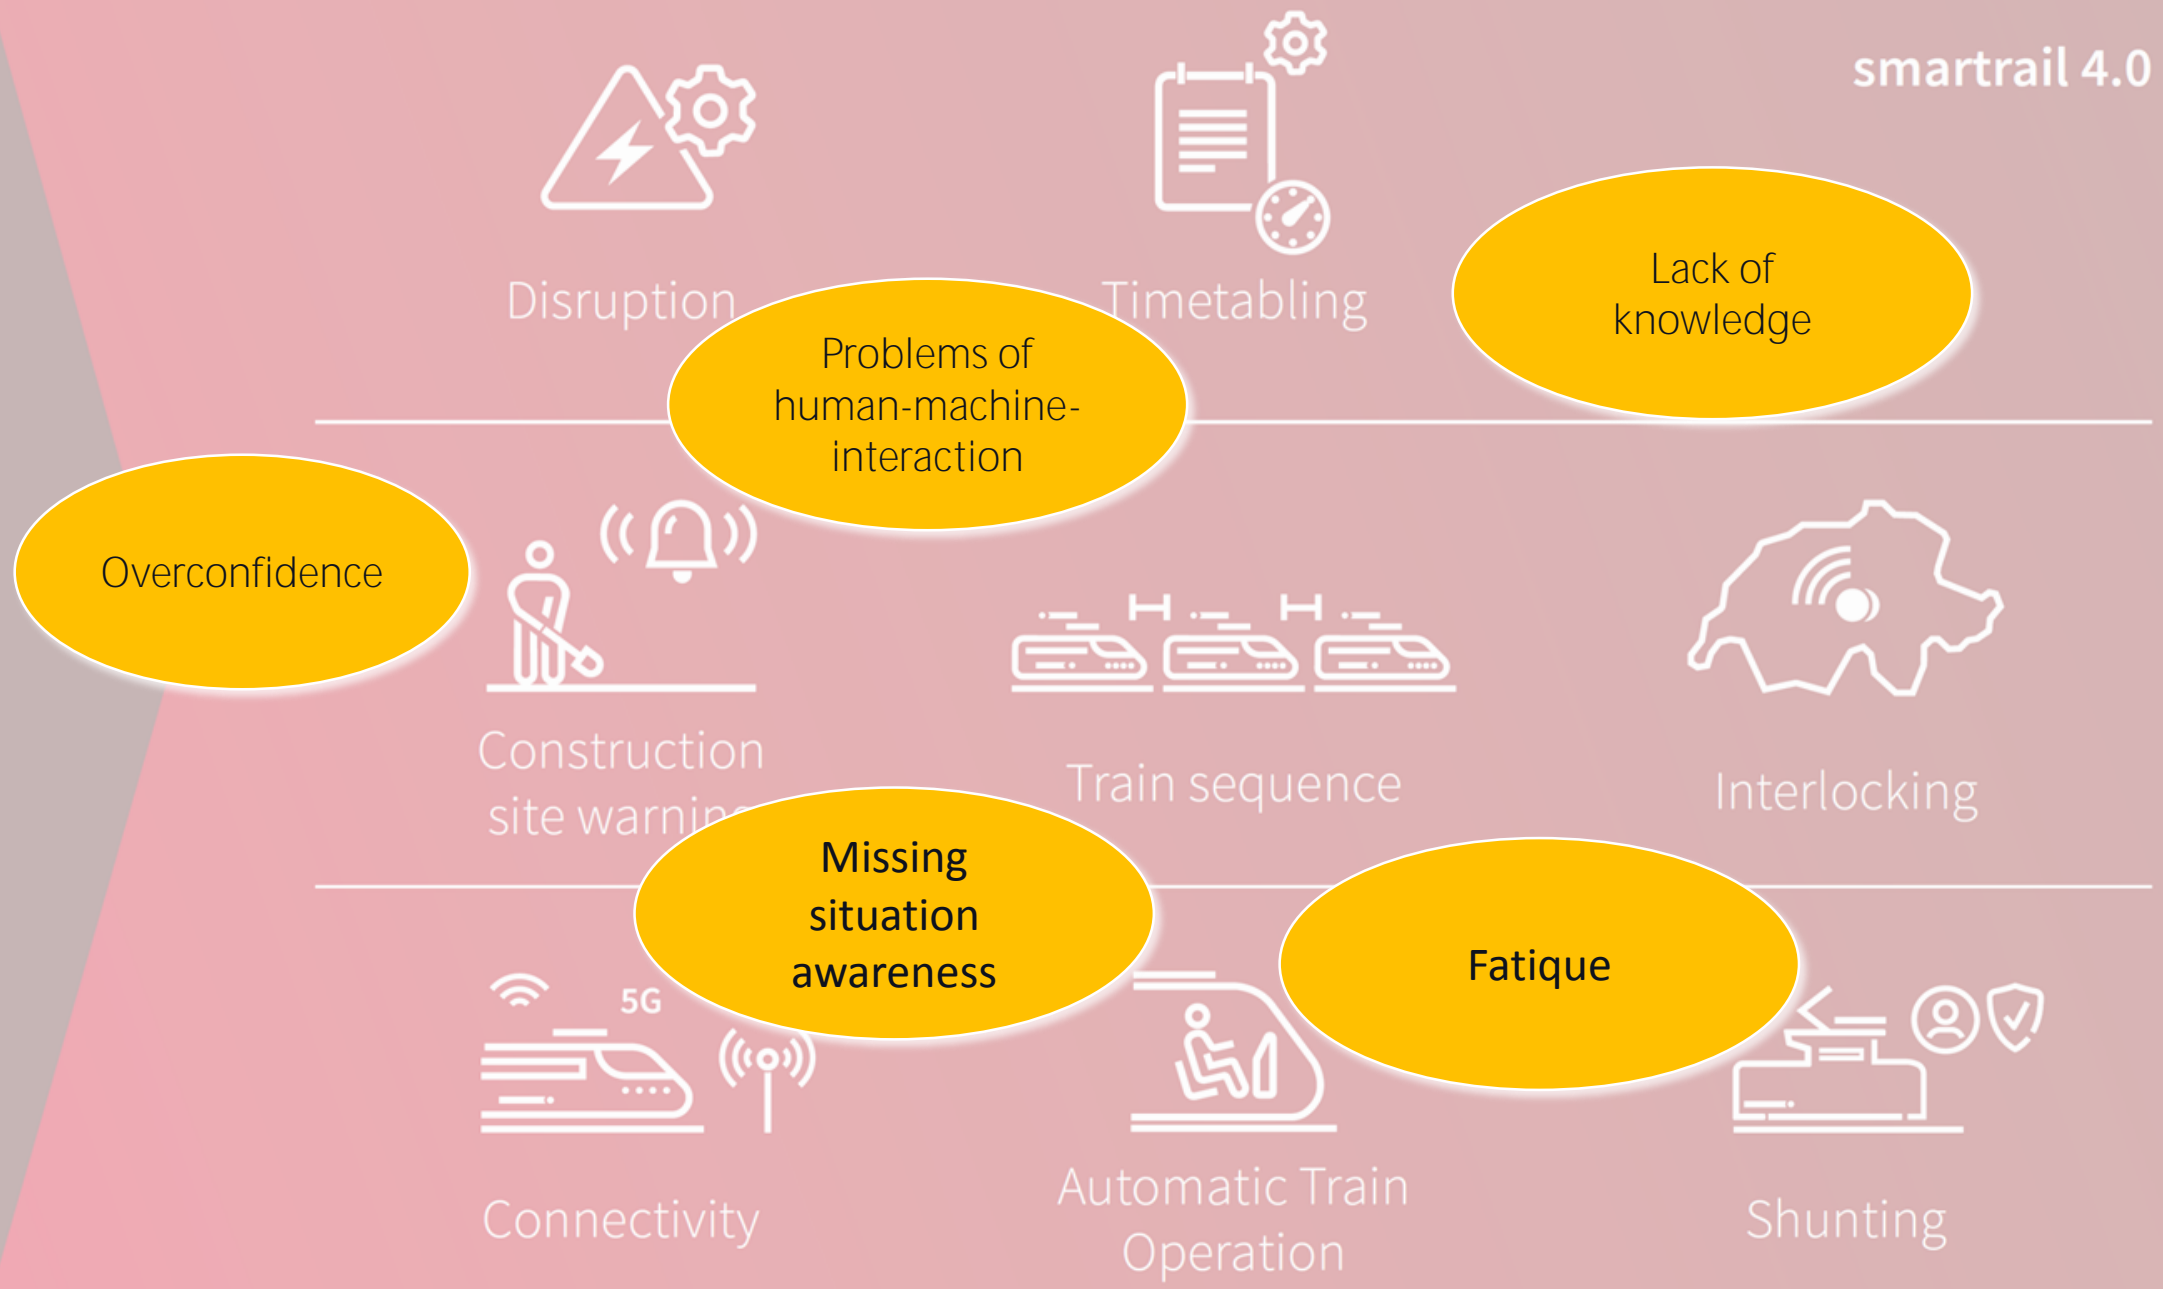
smartrail 4.0

Disruption

Timetabling

Lack of knowledge

Problems of human-machine-interaction

Overconfidence

Construction site warnin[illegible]

Train sequence

Interlocking

Missing situation awareness

Fatique

5G

Connectivity

Automatic Train Operation

Shunting